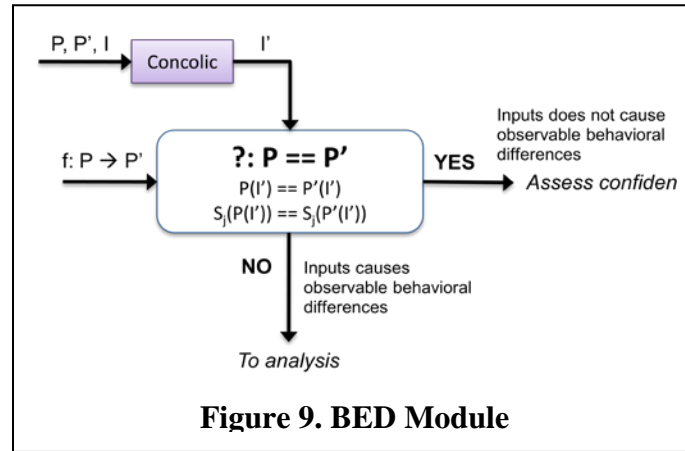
P, P', I

Concolic

I'

f: P → P'

?: P == P'

P(I') == P'(I')

$S_j(P(I')) == S_j(P'(I'))$

YES

Inputs does not cause observable behavioral differences

Assess confiden

NO

Inputs causes observable behavioral differences

To analysis

Figure 9. BED Module